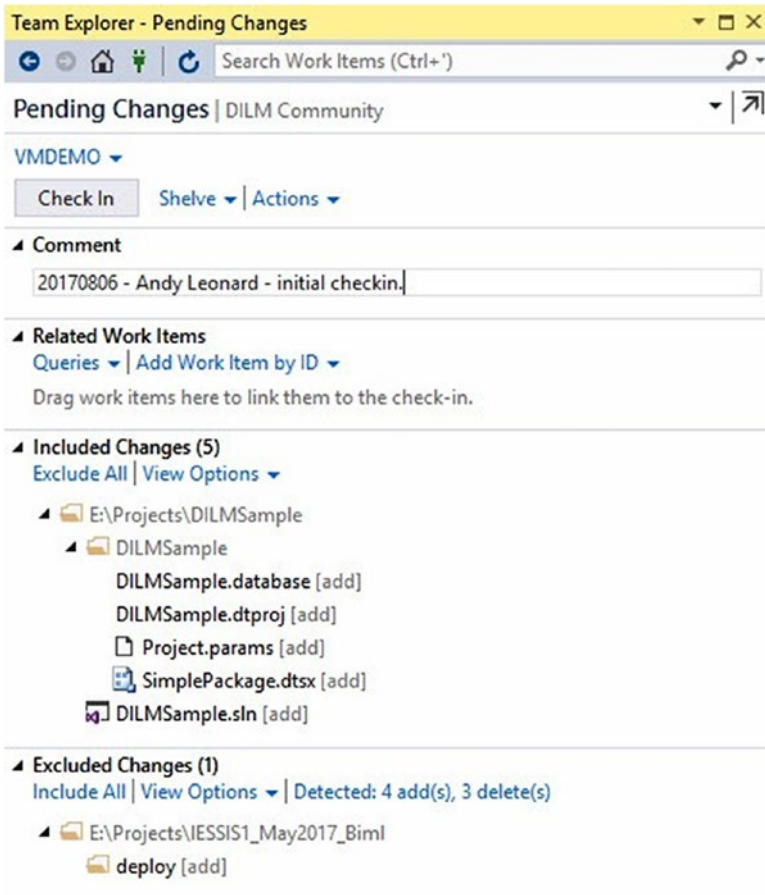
Team Explorer - Pending Changes

Search Work Items (Ctrl+')

Pending Changes | DILM Community

VMDEMO

Check In

Shelve | Actions

Comment

20170806 - Andy Leonard - initial checkin.

Related Work Items

Queries | Add Work Item by ID

Drag work items here to link them to the check-in.

Included Changes (5)

Exclude All | View Options

E:\Projects\DILMSample

DILMSample

DILMSample.database [add]

DILMSample.dtproj [add]

Project.params [add]

SimplePackage.dtsx [add]

DILMSample.sln [add]

Excluded Changes (1)

Include All | View Options | Detected: 4 add(s), 3 delete(s)

E:\Projects\IESSIS1_May2017_Biml

deploy [add]